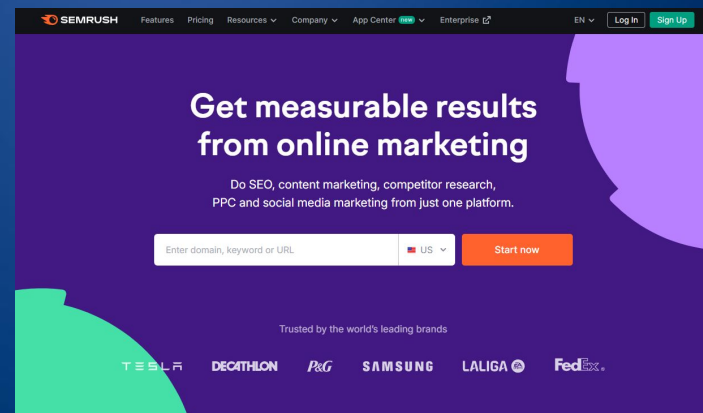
SEMRUSH Features Pricing Resources Company App Center NEW Enterprise EN Log In Sign Up

Get measurable results from online marketing

Do SEO, content marketing, competitor research, PPC and social media marketing from just one platform.

Enter domain, keyword or URL US Start now

Trusted by the world's leading brands

TESLA DECATHLON P&G SAMSUNG LALIGA FedEx.